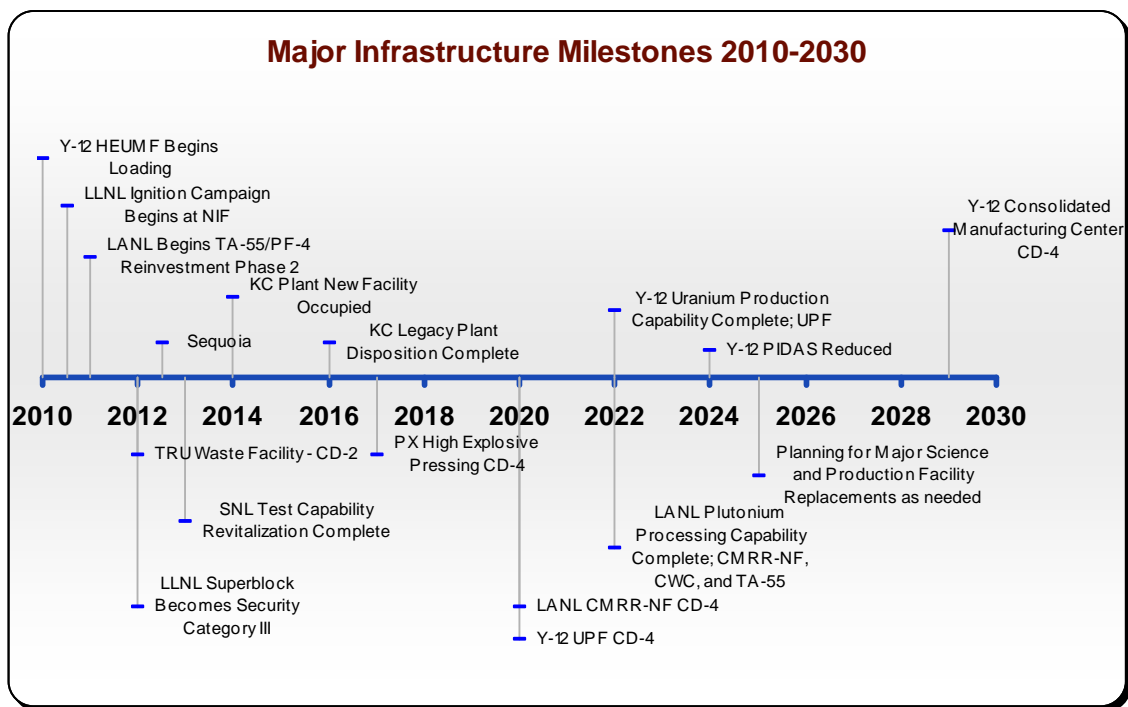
Major Infrastructure Milestones 2010-2030

Y-12 HEUMF Begins Loading

LLNL Ignition Campaign Begins at NIF

LANL Begins TA-55/PF-4 Reinvestment Phase 2

KC Plant New Facility Occupied

Sequoia

KC Legacy Plant Disposition Complete

Y-12 Uranium Production Capability Complete; UPF

Y-12 PIDAS Reduced

Y-12 Consolidated Manufacturing Center CD-4

2010 2012 2014 2016 2018 2020 2022 2024 2026 2028 2030

TRU Waste Facility - CD-2

PX High Explosive Pressing CD-4

Planning for Major Science and Production Facility Replacements as needed

SNL Test Capability Revitalization Complete

LANL Plutonium Processing Capability Complete; CMRR-NF, CWC, and TA-55

LLNL Superblock Becomes Security Category III

LANL CMRR-NF CD-4

Y-12 UPF CD-4